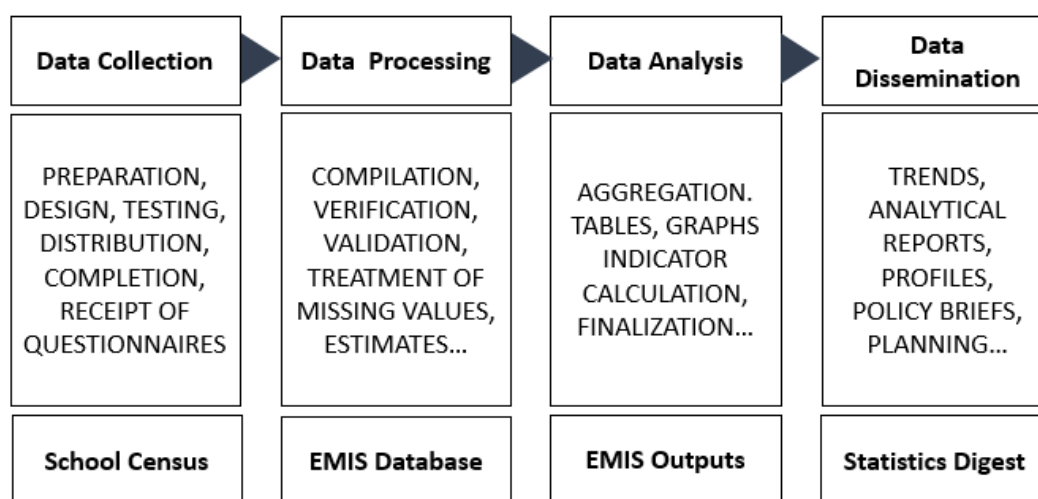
Data Collection

Data Processing

Data Analysis

Data Dissemination

PREPARATION, DESIGN, TESTING, DISTRIBUTION, COMPLETION, RECEIPT OF QUESTIONNAIRES

COMPILATION, VERIFICATION, VALIDATION, TREATMENT OF MISSING VALUES, ESTIMATES...

AGGREGATION. TABLES, GRAPHS INDICATOR CALCULATION, FINALIZATION...

TRENDS, ANALYTICAL REPORTS, PROFILES, POLICY BRIEFS, PLANNING...

School Census

EMIS Database

EMIS Outputs

Statistics Digest